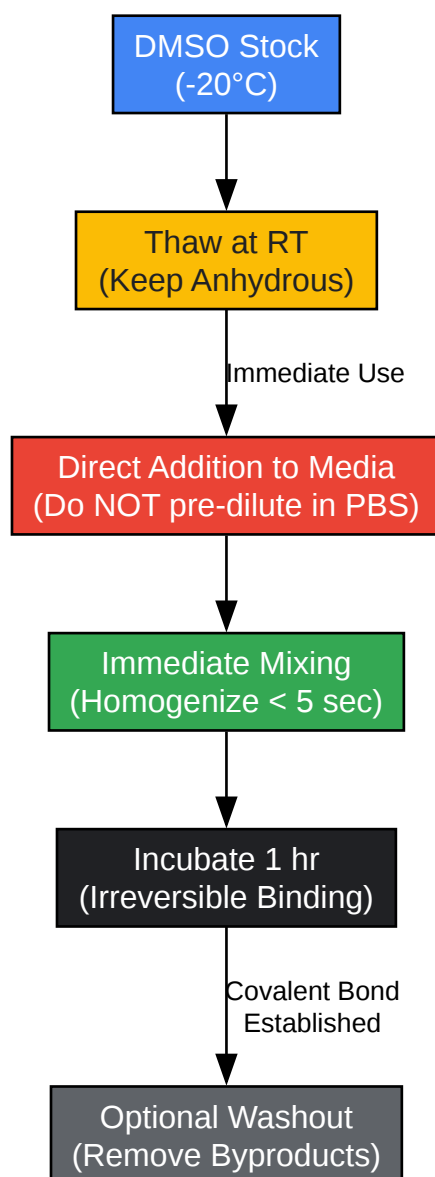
DMSO Stock
(-20°C)

Thaw at RT
(Keep Anhydrous)

Immediate Use

Direct Addition to Media
(Do NOT pre-dilute in PBS)

Immediate Mixing
(Homogenize < 5 sec)

Incubate 1 hr
(Irreversible Binding)

Covalent Bond
Established

Optional Washout
(Remove Byproducts)